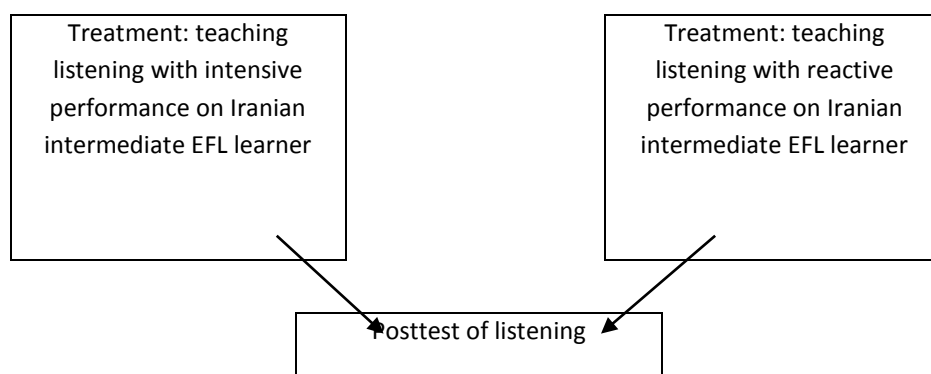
Treatment: teaching listening with intensive performance on Iranian intermediate EFL learner

Treatment: teaching listening with reactive performance on Iranian intermediate EFL learner

Posttest of listening